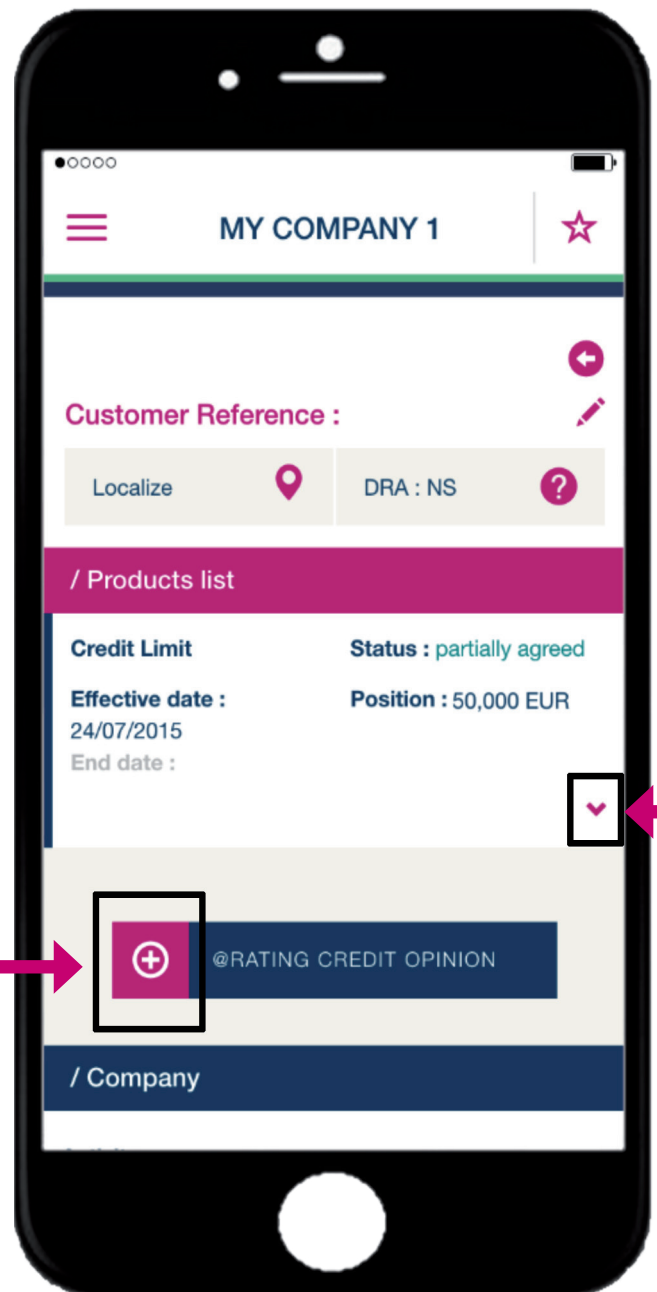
MY COMPANY 1

Customer Reference :

Localize

DRA : NS

/ Products list

Credit Limit

Status : partially agreed

Effective date :
24/07/2015

Position : 50,000 EUR

End date :

@RATING CREDIT OPINION

/ Company

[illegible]